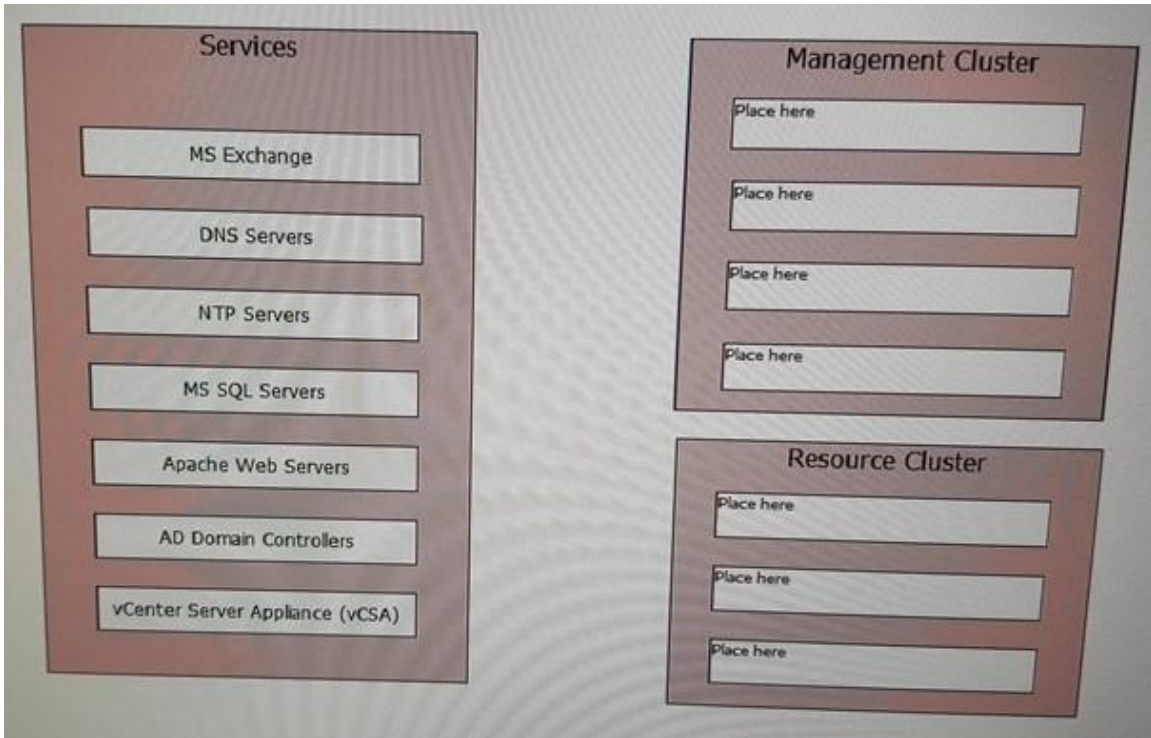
Services

MS Exchange

DNS Servers

NTP Servers

MS SQL Servers

Apache Web Servers

AD Domain Controllers

vCenter Server Appliance (vCSA)

Management Cluster

Place here

Place here

Place here

Place here

Resource Cluster

Place here

Place here

Place here